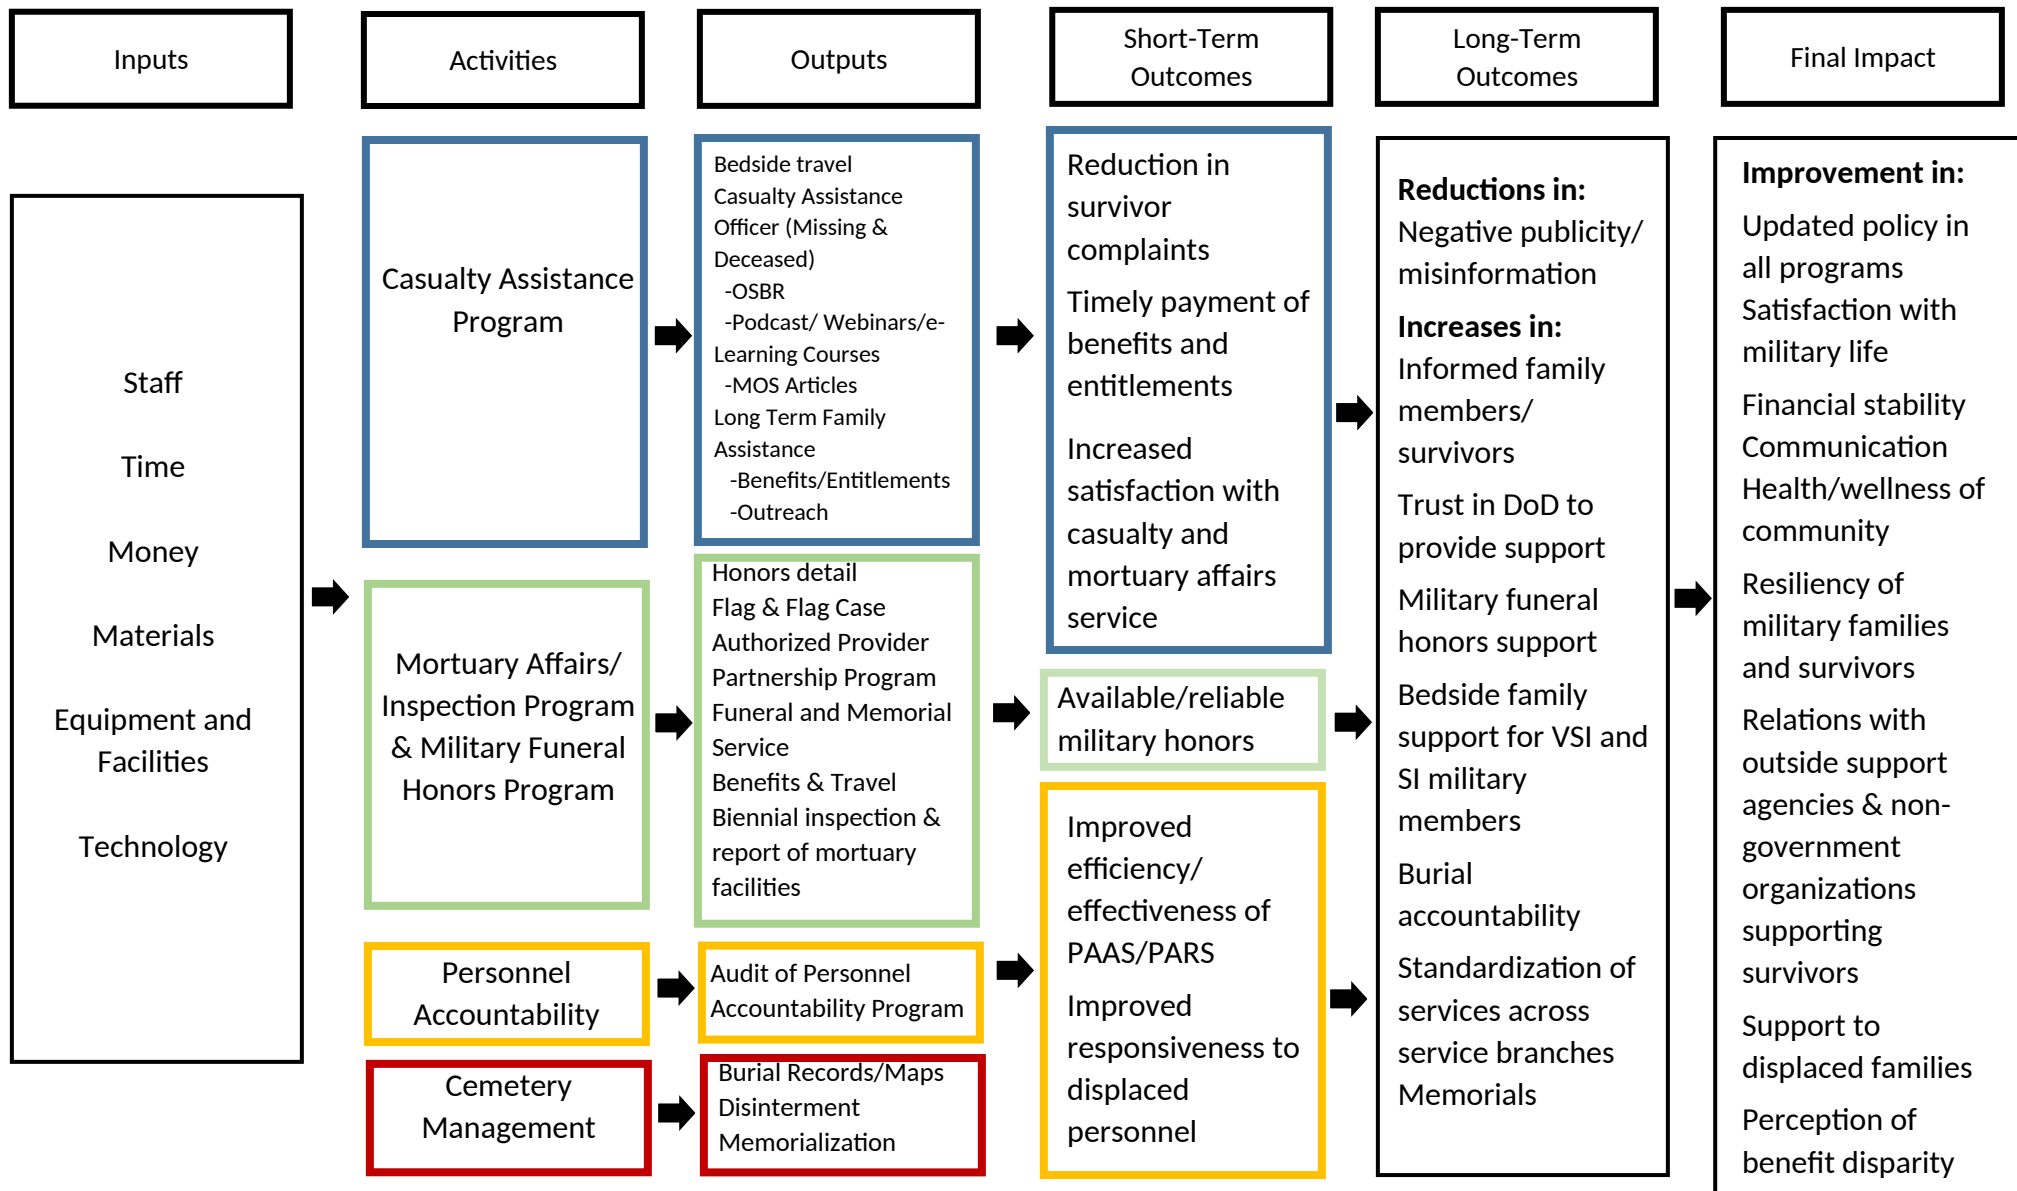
Inputs

Activities

Outputs

Short-Term Outcomes

Long-Term Outcomes

Final Impact

Staff

Time

Money

Materials

Equipment and Facilities

Technology

Casualty Assistance Program

Bedside travel
Casualty Assistance Officer (Missing & Deceased)
-OSBR
-Podcast/ Webinars/e-Learning Courses
-MOS Articles
Long Term Family Assistance
-Benefits/Entitlements
-Outreach

Reduction in survivor complaints

Timely payment of benefits and entitlements

Increased satisfaction with casualty and mortuary affairs service

Mortuary Affairs/ Inspection Program & Military Funeral Honors Program

Honors detail
Flag & Flag Case
Authorized Provider Partnership Program
Funeral and Memorial Service
Benefits & Travel
Biennial inspection & report of mortuary facilities

Available/reliable military honors

Personnel Accountability

Audit of Personnel Accountability Program

Improved efficiency/ effectiveness of PAAS/PARS

Improved responsiveness to displaced personnel

Cemetery Management

Burial Records/Maps
Disinterment
Memorialization

Reductions in:
Negative publicity/ misinformation

Increases in:
Informed family members/ survivors

Trust in DoD to provide support

Military funeral honors support

Bedside family support for VSI and SI military members

Burial accountability

Standardization of services across service branches
Memorials

Improvement in:
Updated policy in all programs
Satisfaction with military life
Financial stability
Communication
Health/wellness of community
Resiliency of military families and survivors
Relations with outside support agencies & non-government organizations supporting survivors
Support to displaced families
Perception of benefit disparity